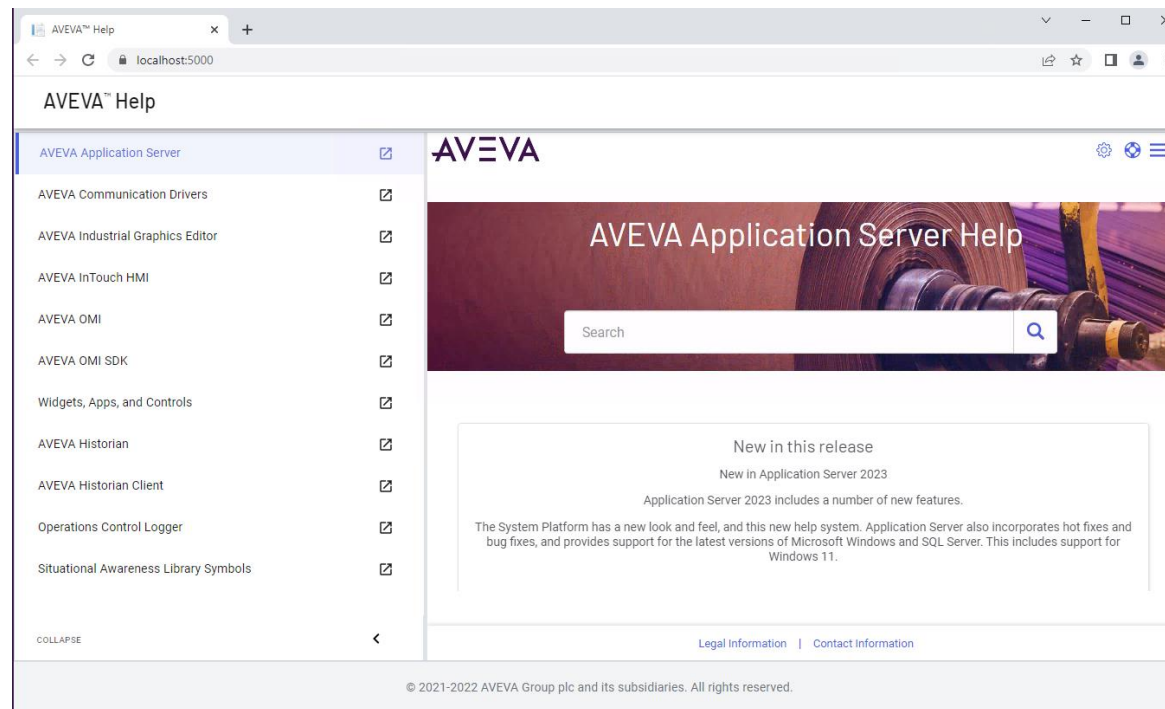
AVEVA™ Help
localhost:5000

AVEVA™ Help

AVEVA Application Server
AVEVA Communication Drivers
AVEVA Industrial Graphics Editor
AVEVA InTouch HMI
AVEVA OMI
AVEVA OMI SDK
Widgets, Apps, and Controls
AVEVA Historian
AVEVA Historian Client
Operations Control Logger
Situational Awareness Library Symbols

COLLAPSE

AVEVA

AVEVA Application Server Help

Search

New in this release

New in Application Server 2023

Application Server 2023 includes a number of new features.

The System Platform has a new look and feel, and this new help system. Application Server also incorporates hot fixes and bug fixes, and provides support for the latest versions of Microsoft Windows and SQL Server. This includes support for Windows 11.

Legal Information | Contact Information

© 2021-2022 AVEVA Group plc and its subsidiaries. All rights reserved.